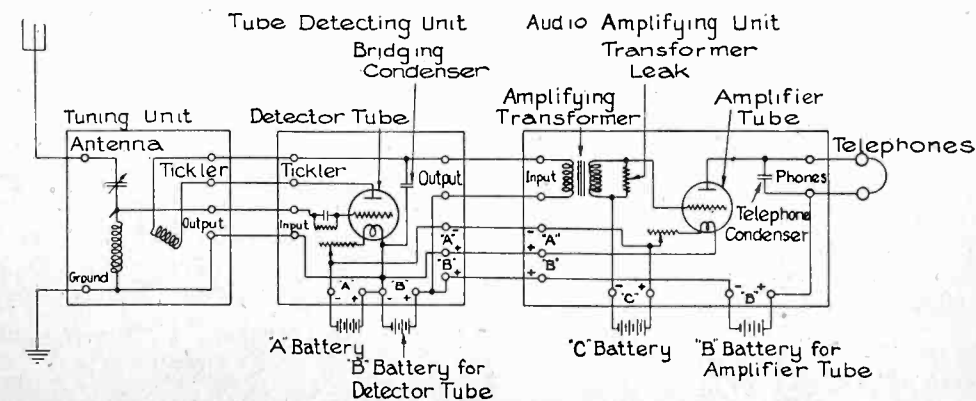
Tube Detecting Unit

Bridging Condenser

Audio Amplifying Unit

Transformer Leak

Amplifying Transformer

Amplifier Tube

Telephones

Tuning Unit

Antenna

Tickler

Output

Ground

Detector Tube

Tickler

Output

Input

"A" - +

"B" - +

"A" - +

"B" - +

Input

"A"

"B"

"C" - +

Phones

Telephone Condenser

"B" - +

"A" Battery

"B" Battery for Detector Tube

"C" Battery

"B" Battery for Amplifier Tube